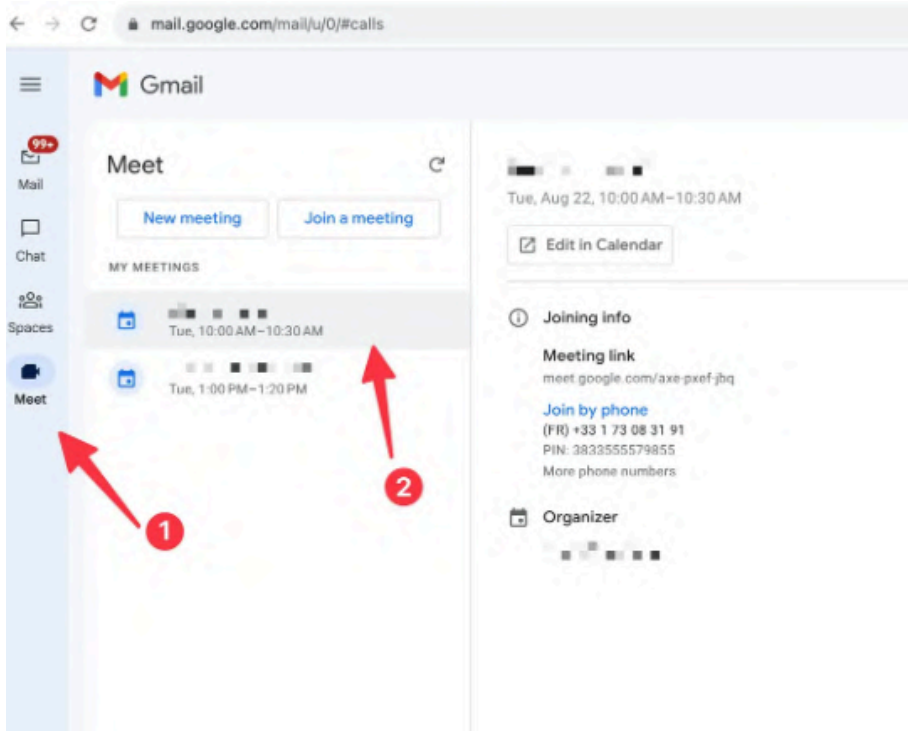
mail.google.com/mail/u/0/#calls

Gmail

99+
Mail

Chat

Spaces

Meet

Meet

New meeting

Join a meeting

MY MEETINGS

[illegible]
Tue, 10:00 AM–10:30 AM

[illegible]
Tue, 1:00 PM–1:20 PM

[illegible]
Tue, Aug 22, 10:00 AM–10:30 AM

Edit in Calendar

Joining info

Meeting link
meet.google.com/axe-pxef-jbq

Join by phone
(FR) +33 1 73 08 31 91
PIN: 3833555579855
More phone numbers

Organizer
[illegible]

1

2